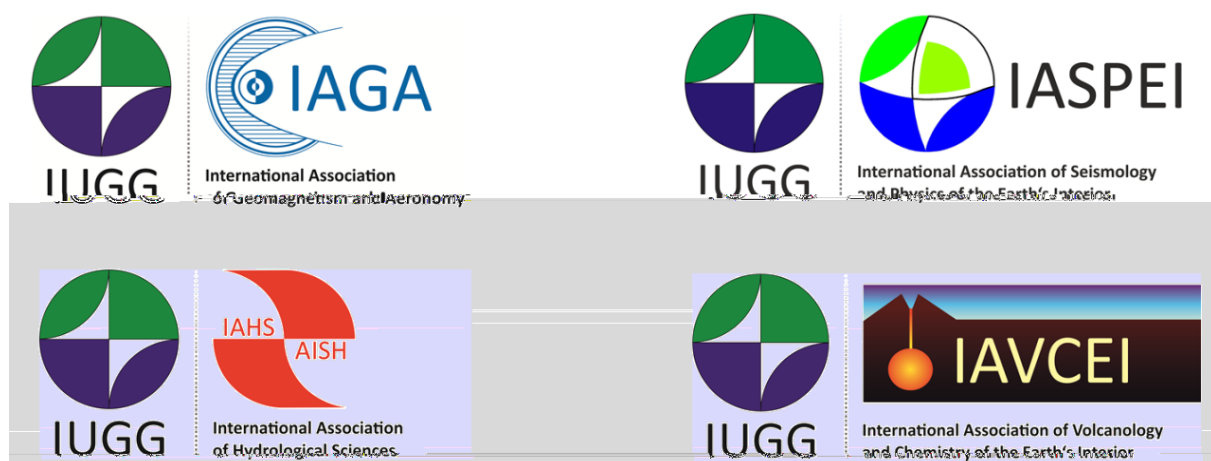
IUGG

IAGA

International Association of Geomagnetism and Aeronomy

IUGG

IASPEI

International Association of Seismology and Physics of the Earth's Interior

IUGG

IAHS AISH

International Association of Hydrological Sciences

IUGG

IAVCEI

International Association of Volcanology and Chemistry of the Earth's Interior